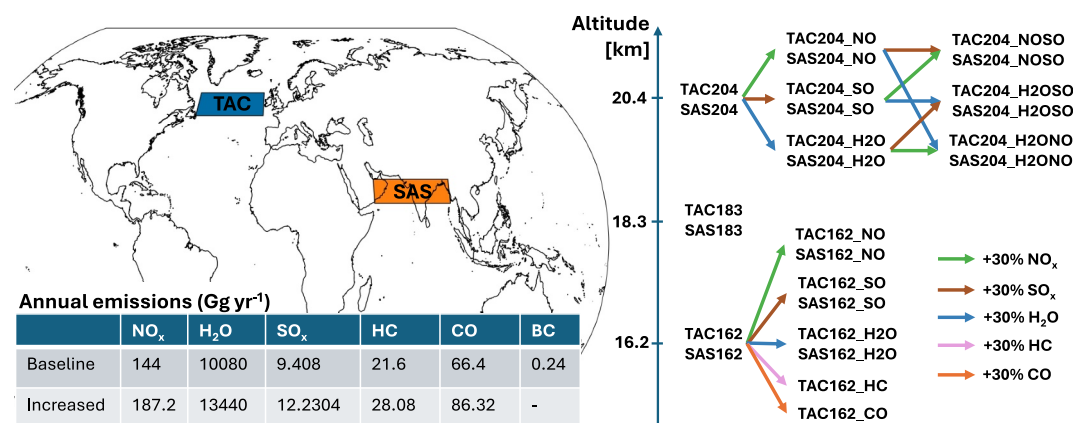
TAC

SAS

Annual emissions (Gg yr$^{-1}$)

| | NO$_x$ | H$_2$O | SO$_x$ | HC | CO | BC |
|---|---|---|---|---|---|---|
| Baseline | 144 | 10080 | 9.408 | 21.6 | 66.4 | 0.24 |
| Increased | 187.2 | 13440 | 12.2304 | 28.08 | 86.32 | - |

Altitude [km]

20.4

18.3

16.2

TAC204
SAS204

TAC204_NO
SAS204_NO

TAC204_SO
SAS204_SO

TAC204_H2O
SAS204_H2O

TAC204_NOSO
SAS204_NOSO

TAC204_H2OSO
SAS204_H2OSO

TAC204_H2ONO
SAS204_H2ONO

TAC183
SAS183

TAC162
SAS162

TAC162_NO
SAS162_NO

TAC162_SO
SAS162_SO

TAC162_H2O
SAS162_H2O

TAC162_HC

TAC162_CO

+30% NO$_x$

+30% SO$_x$

+30% H$_2$O

+30% HC

+30% CO